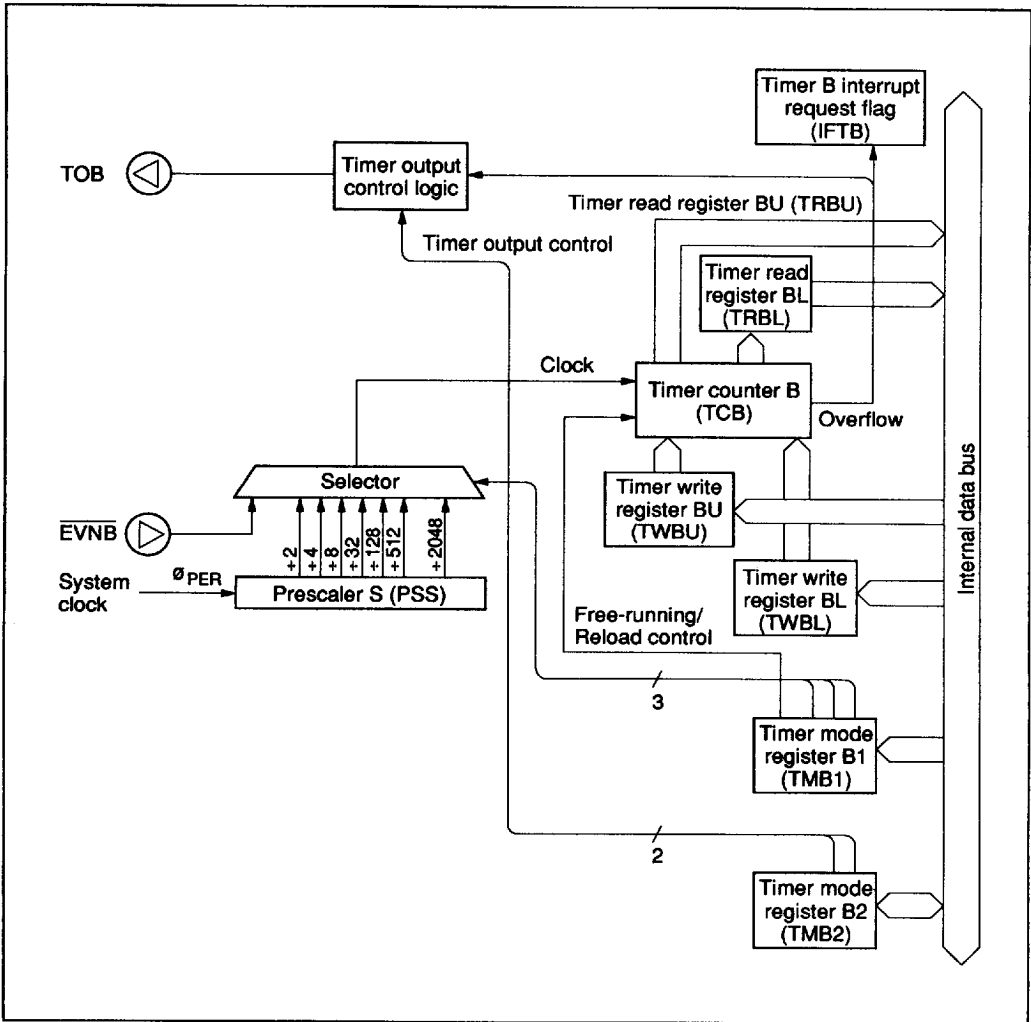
Timer B interrupt request flag (IFTB)

TOB

Timer output control logic

Timer read register BU (TRBU)

Timer output control

Timer read register BL (TRBL)

Clock

Timer counter B (TCB)

Overflow

Selector

$\overline{EVNB}$

Timer write register BU (TWBU)

$\div 2$ $\div 4$ $\div 8$ $\div 32$ $\div 128$ $\div 512$ $\div 2048$

Internal data bus

System clock

$ø_{PER}$

Prescaler S (PSS)

Timer write register BL (TWBL)

Free-running/ Reload control

3

Timer mode register B1 (TMB1)

2

Timer mode register B2 (TMB2)